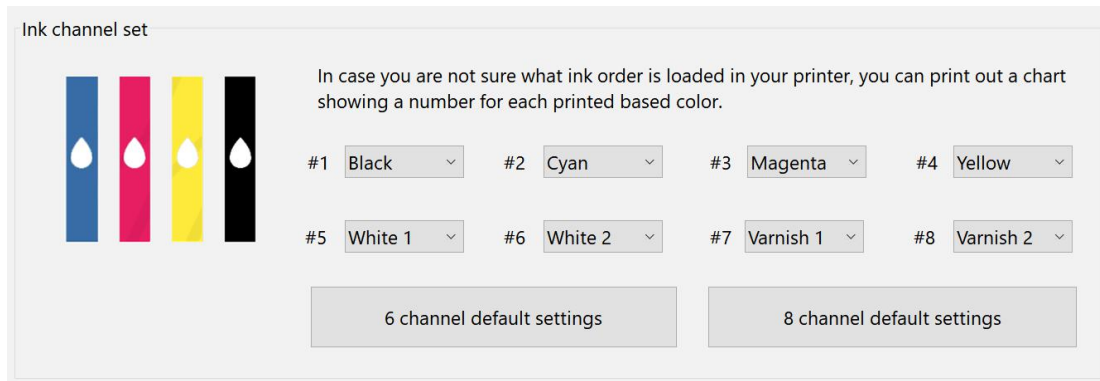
Ink channel set

In case you are not sure what ink order is loaded in your printer, you can print out a chart showing a number for each printed based color.

#1 Black
#2 Cyan
#3 Magenta
#4 Yellow

#5 White 1
#6 White 2
#7 Varnish 1
#8 Varnish 2

6 channel default settings

8 channel default settings